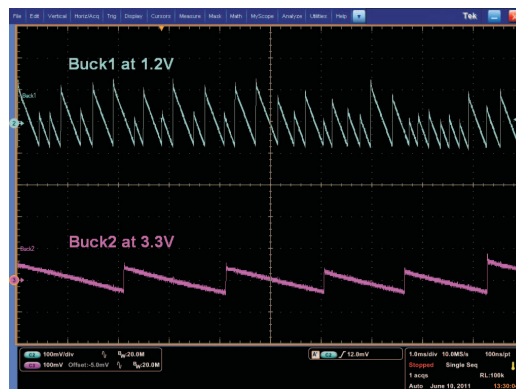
File Edit Vertical Horiz/Acq Trig Display Cursors Measure Mask Math MyScope Analyze Utilities Help

Tek

Buck1 at 1.2V

Buck1

Buck2 at 3.3V

Buck2

C1 100mV/div $B_W$:20.0M

C2 100mV Offset:-5.0mV $B_W$:20.0M

C2 / 12.0mV

1.0ms/div 10.0MS/s 100ns/pt

Stopped Single Seq

1 acqs RL:100k

Auto June 10, 2011 13:30